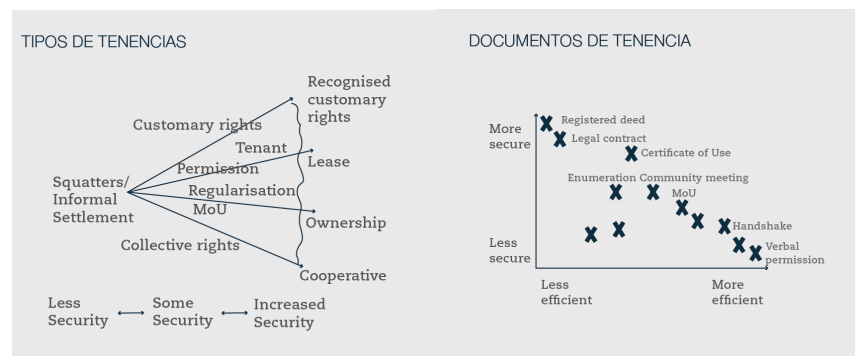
TIPOS DE TENENCIAS

Recognised customary rights

Customary rights

Tenant

Permission

Lease

Squatters/ Informal Settlement

Regularisation

MoU

Ownership

Collective rights

Cooperative

Less Security ⟷ Some Security ⟷ Increased Security

DOCUMENTOS DE TENENCIA

More secure

Registered deed

Legal contract

Certificate of Use

Enumeration

Community meeting

MoU

Handshake

Less secure

Verbal permission

Less efficient

More efficient